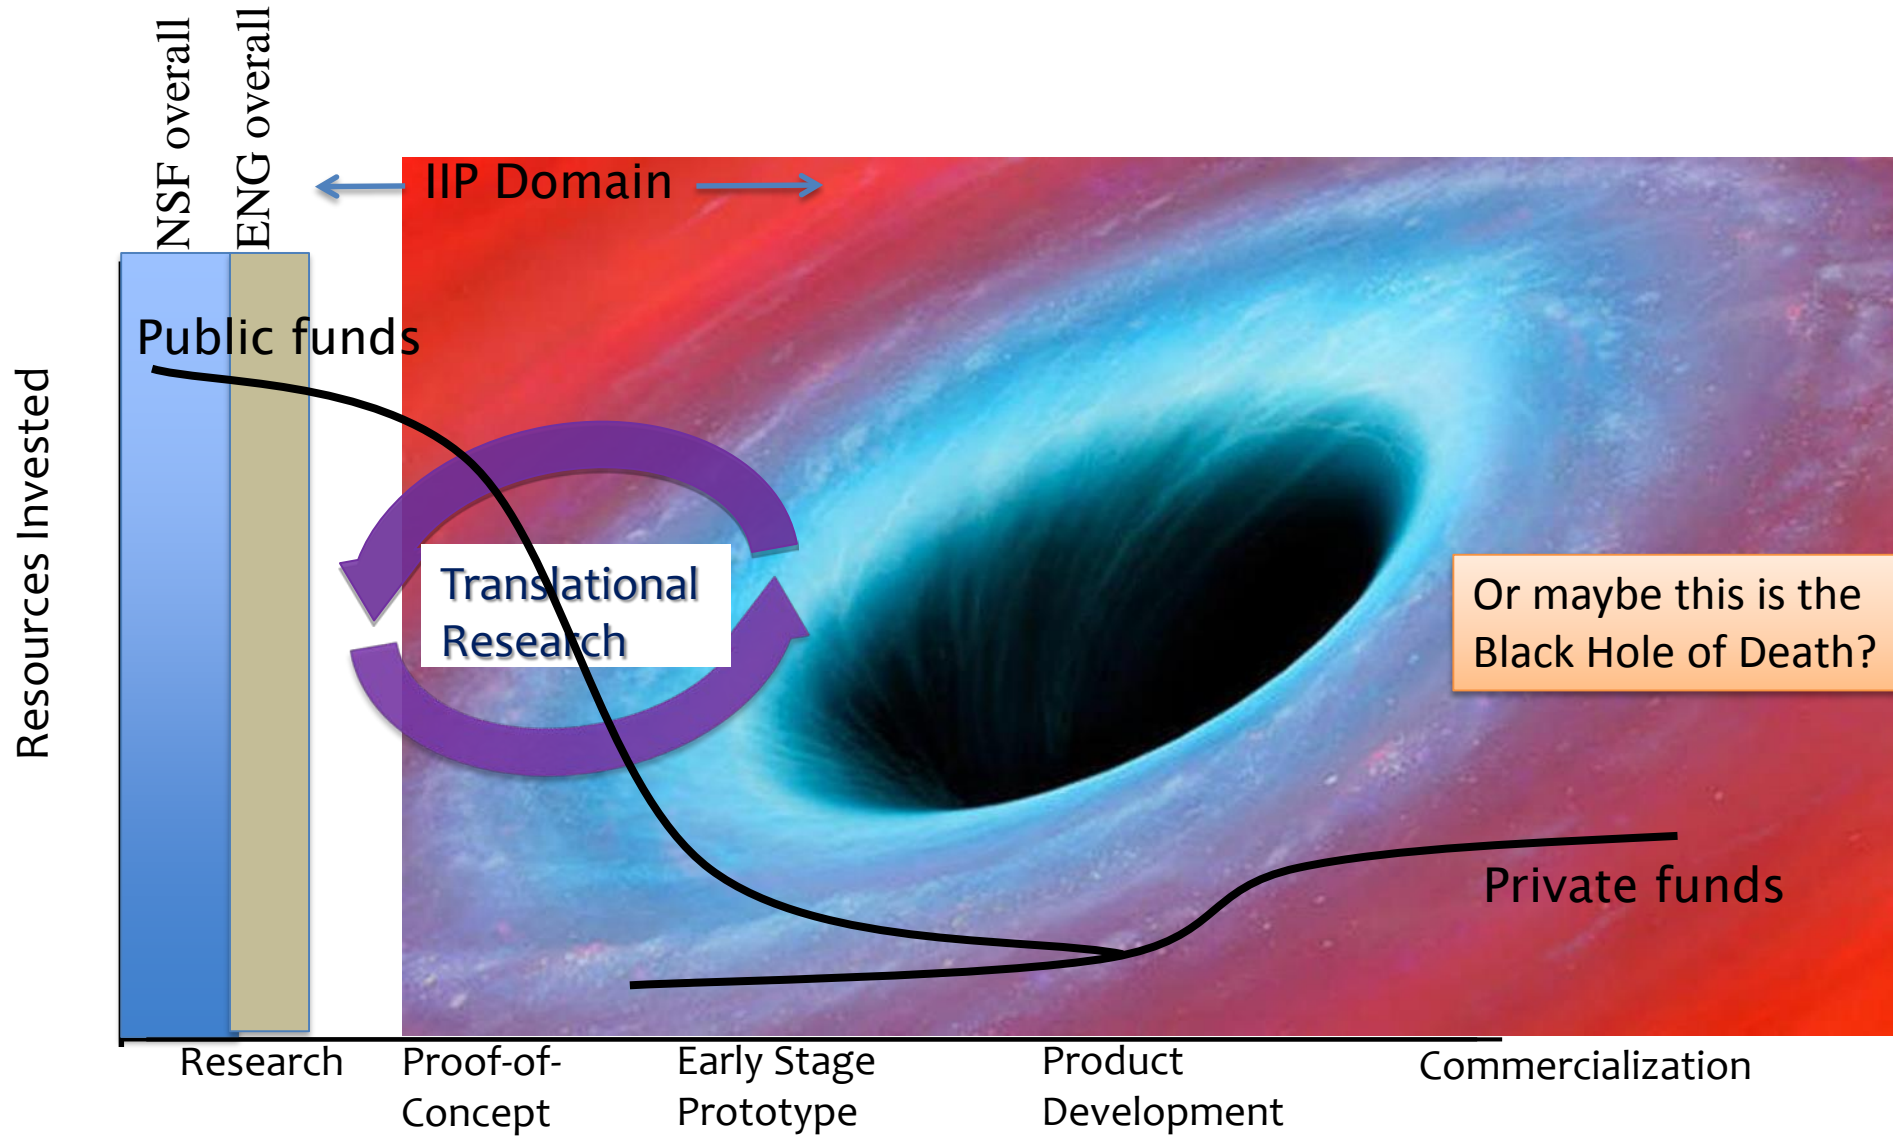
NSF overall
ENG overall

IIP Domain

Resources Invested

Public funds

Translational Research

Or maybe this is the Black Hole of Death?

Private funds

Research
Proof-of-Concept
Early Stage Prototype
Product Development
Commercialization